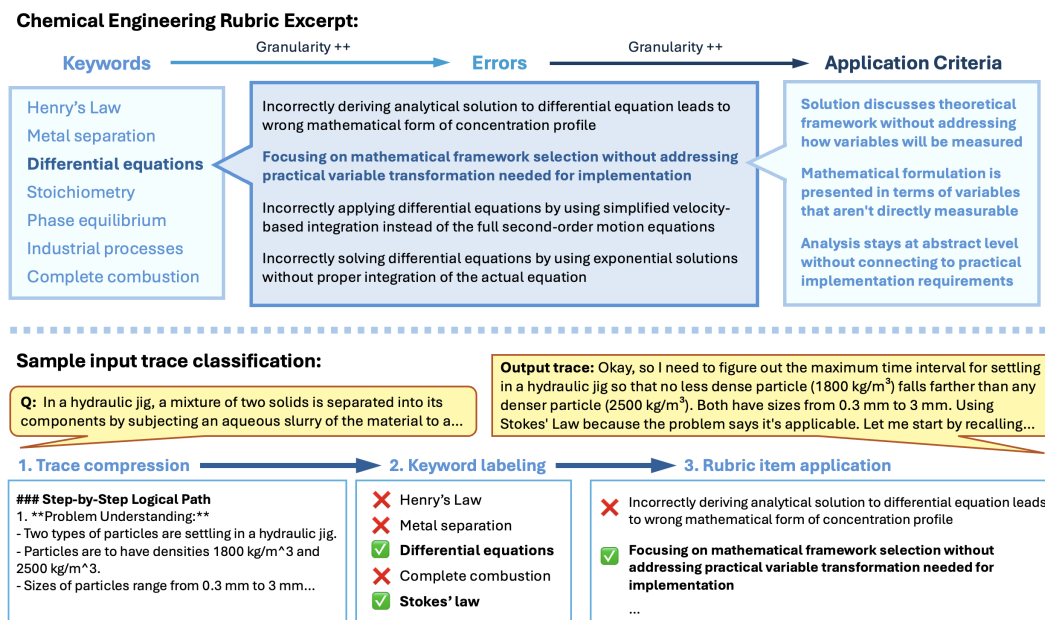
Chemical Engineering Rubric Excerpt:

Keywords

Granularity ++

Errors

Granularity ++

Application Criteria

Henry's Law
Metal separation
Differential equations
Stoichiometry
Phase equilibrium
Industrial processes
Complete combustion

Incorrectly deriving analytical solution to differential equation leads to wrong mathematical form of concentration profile

Focusing on mathematical framework selection without addressing practical variable transformation needed for implementation

Incorrectly applying differential equations by using simplified velocity-based integration instead of the full second-order motion equations

Incorrectly solving differential equations by using exponential solutions without proper integration of the actual equation

Solution discusses theoretical framework without addressing how variables will be measured

Mathematical formulation is presented in terms of variables that aren't directly measurable

Analysis stays at abstract level without connecting to practical implementation requirements

Sample input trace classification:

Q: In a hydraulic jig, a mixture of two solids is separated into its components by subjecting an aqueous slurry of the material to a...

Output trace: Okay, so I need to figure out the maximum time interval for settling in a hydraulic jig so that no less dense particle (1800 kg/m$^3$) falls farther than any denser particle (2500 kg/m$^3$). Both have sizes from 0.3 mm to 3 mm. Using Stokes' Law because the problem says it's applicable. Let me start by recalling...

1. Trace compression

2. Keyword labeling

3. Rubric item application

### Step-by-Step Logical Path
1. **Problem Understanding:**
- Two types of particles are settling in a hydraulic jig.
- Particles are to have densities 1800 kg/m^3 and 2500 kg/m^3.
- Sizes of particles range from 0.3 mm to 3 mm...

❌ Henry's Law
❌ Metal separation
✅ Differential equations
❌ Complete combustion
✅ Stokes' law

❌ Incorrectly deriving analytical solution to differential equation leads to wrong mathematical form of concentration profile

✅ Focusing on mathematical framework selection without addressing practical variable transformation needed for implementation

...